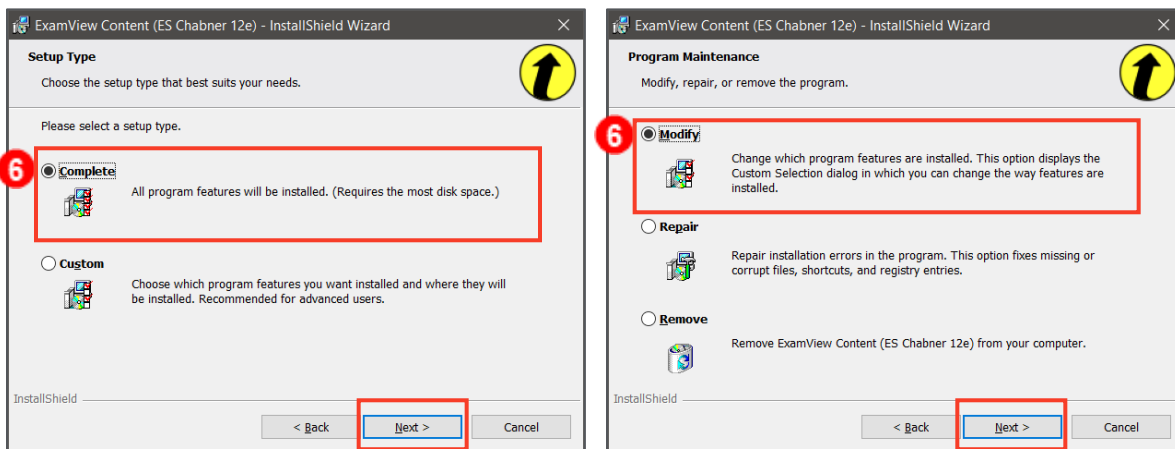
ExamView Content (ES Chabner 12e) - InstallShield Wizard

Setup Type

Choose the setup type that best suits your needs.

Please select a setup type.

6

Complete

All program features will be installed. (Requires the most disk space.)

Custom

Choose which program features you want installed and where they will be installed. Recommended for advanced users.

InstallShield

< Back

Next >

Cancel

ExamView Content (ES Chabner 12e) - InstallShield Wizard

Program Maintenance

Modify, repair, or remove the program.

6

Modify

Change which program features are installed. This option displays the Custom Selection dialog in which you can change the way features are installed.

Repair

Repair installation errors in the program. This option fixes missing or corrupt files, shortcuts, and registry entries.

Remove

Remove ExamView Content (ES Chabner 12e) from your computer.

InstallShield

< Back

Next >

Cancel